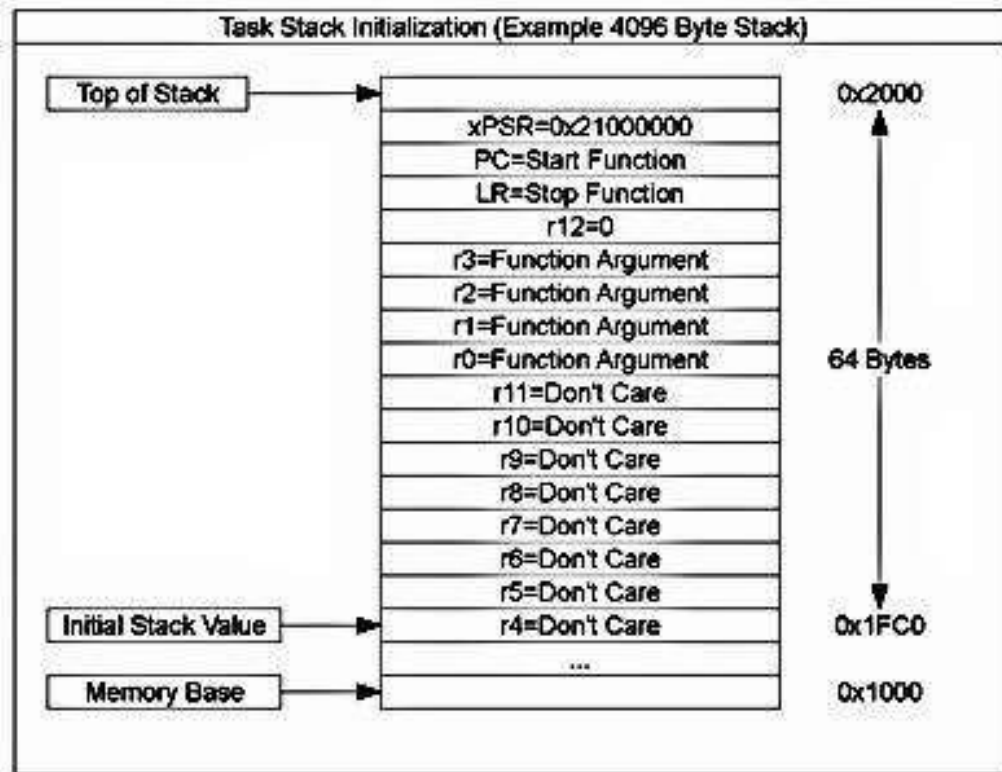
Task Stack Initialization (Example 4096 Byte Stack)

Top of Stack

0x2000

xPSR=0x21000000
PC=Start Function
LR=Stop Function
r12=0
r3=Function Argument
r2=Function Argument
r1=Function Argument
r0=Function Argument
r11=Don't Care
r10=Don't Care
r9=Don't Care
r8=Don't Care
r7=Don't Care
r6=Don't Care
r5=Don't Care
r4=Don't Care
...

64 Bytes

Initial Stack Value

0x1FC0

Memory Base

0x1000